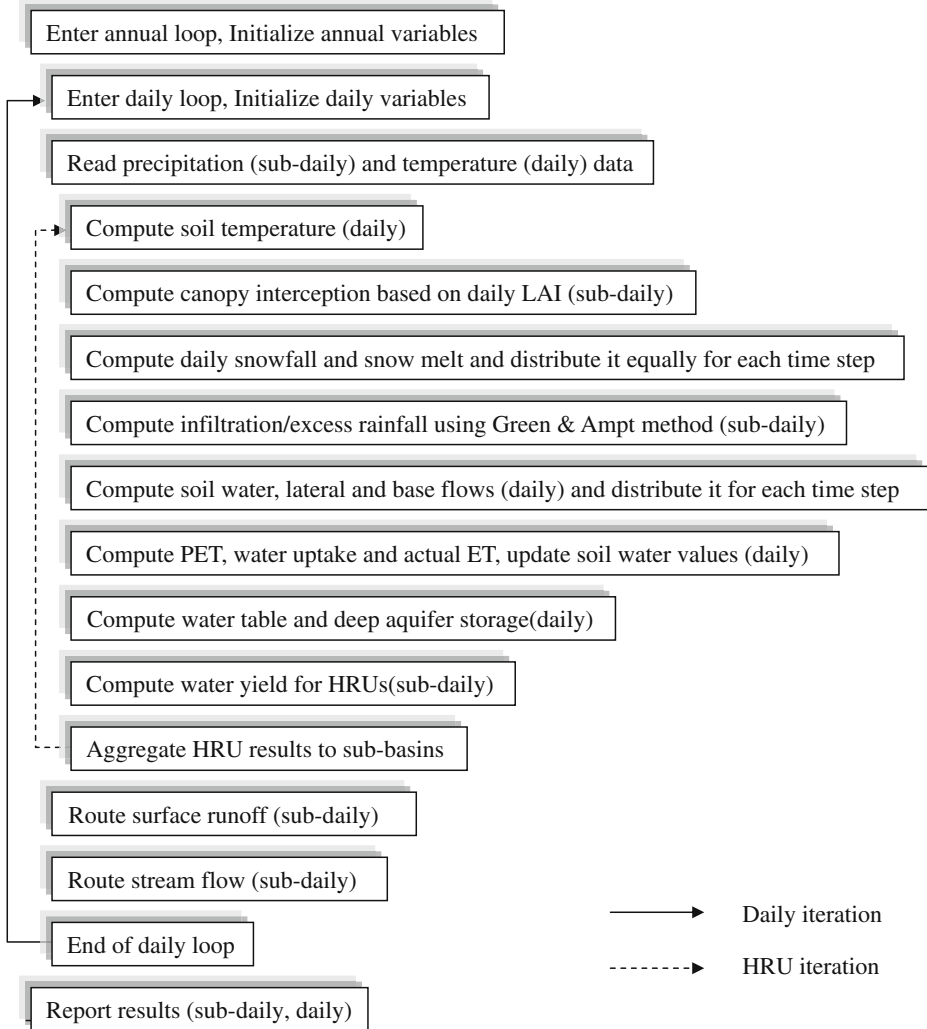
Enter annual loop, Initialize annual variables

Enter daily loop, Initialize daily variables

Read precipitation (sub-daily) and temperature (daily) data

Compute soil temperature (daily)

Compute canopy interception based on daily LAI (sub-daily)

Compute daily snowfall and snow melt and distribute it equally for each time step

Compute infiltration/excess rainfall using Green & Ampt method (sub-daily)

Compute soil water, lateral and base flows (daily) and distribute it for each time step

Compute PET, water uptake and actual ET, update soil water values (daily)

Compute water table and deep aquifer storage(daily)

Compute water yield for HRUs(sub-daily)

Aggregate HRU results to sub-basins

Route surface runoff (sub-daily)

Route stream flow (sub-daily)

End of daily loop

Report results (sub-daily, daily)

Daily iteration

HRU iteration